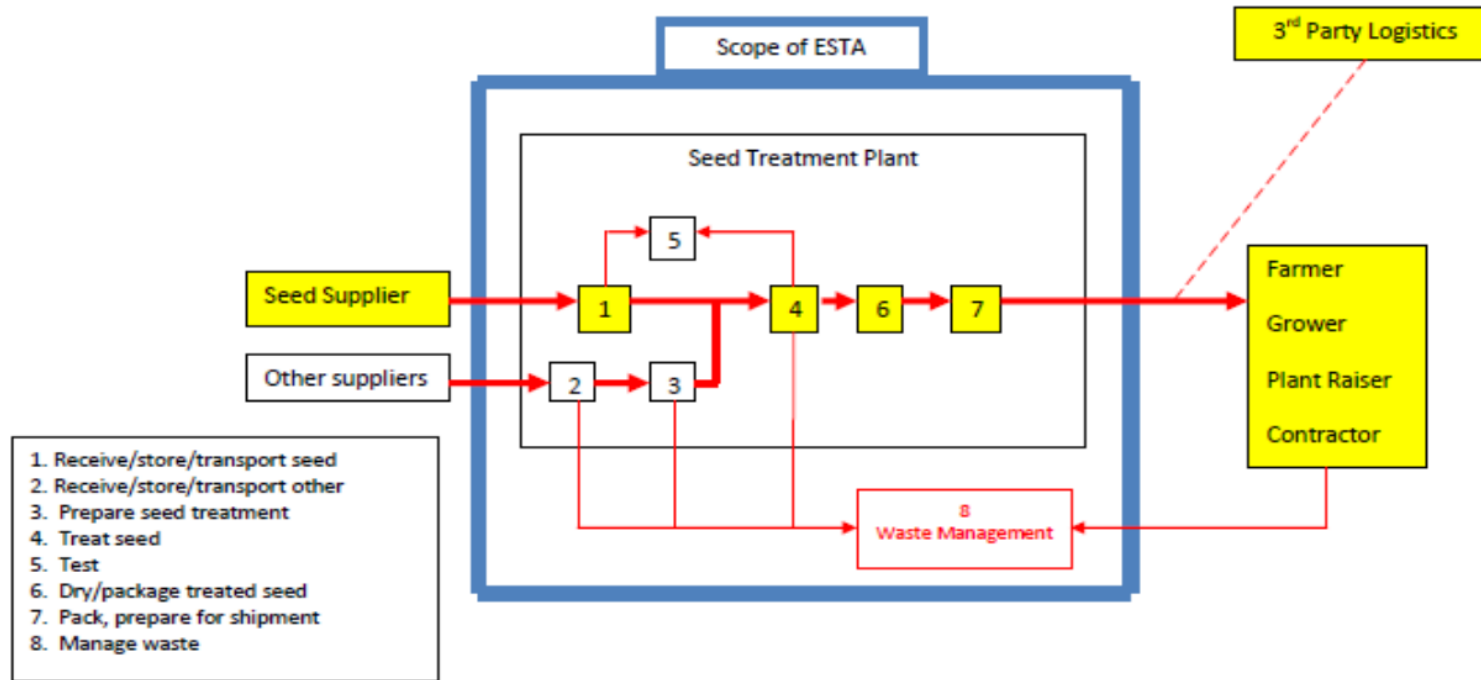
Scope of ESTA

3$^{rd}$ Party Logistics

Seed Treatment Plant

5

Seed Supplier

1

4

6

7

Other suppliers

2

3

Farmer

Grower

Plant Raiser

Contractor

8
Waste Management

1. Receive/store/transport seed
2. Receive/store/transport other
3. Prepare seed treatment
4. Treat seed
5. Test
6. Dry/package treated seed
7. Pack, prepare for shipment
8. Manage waste